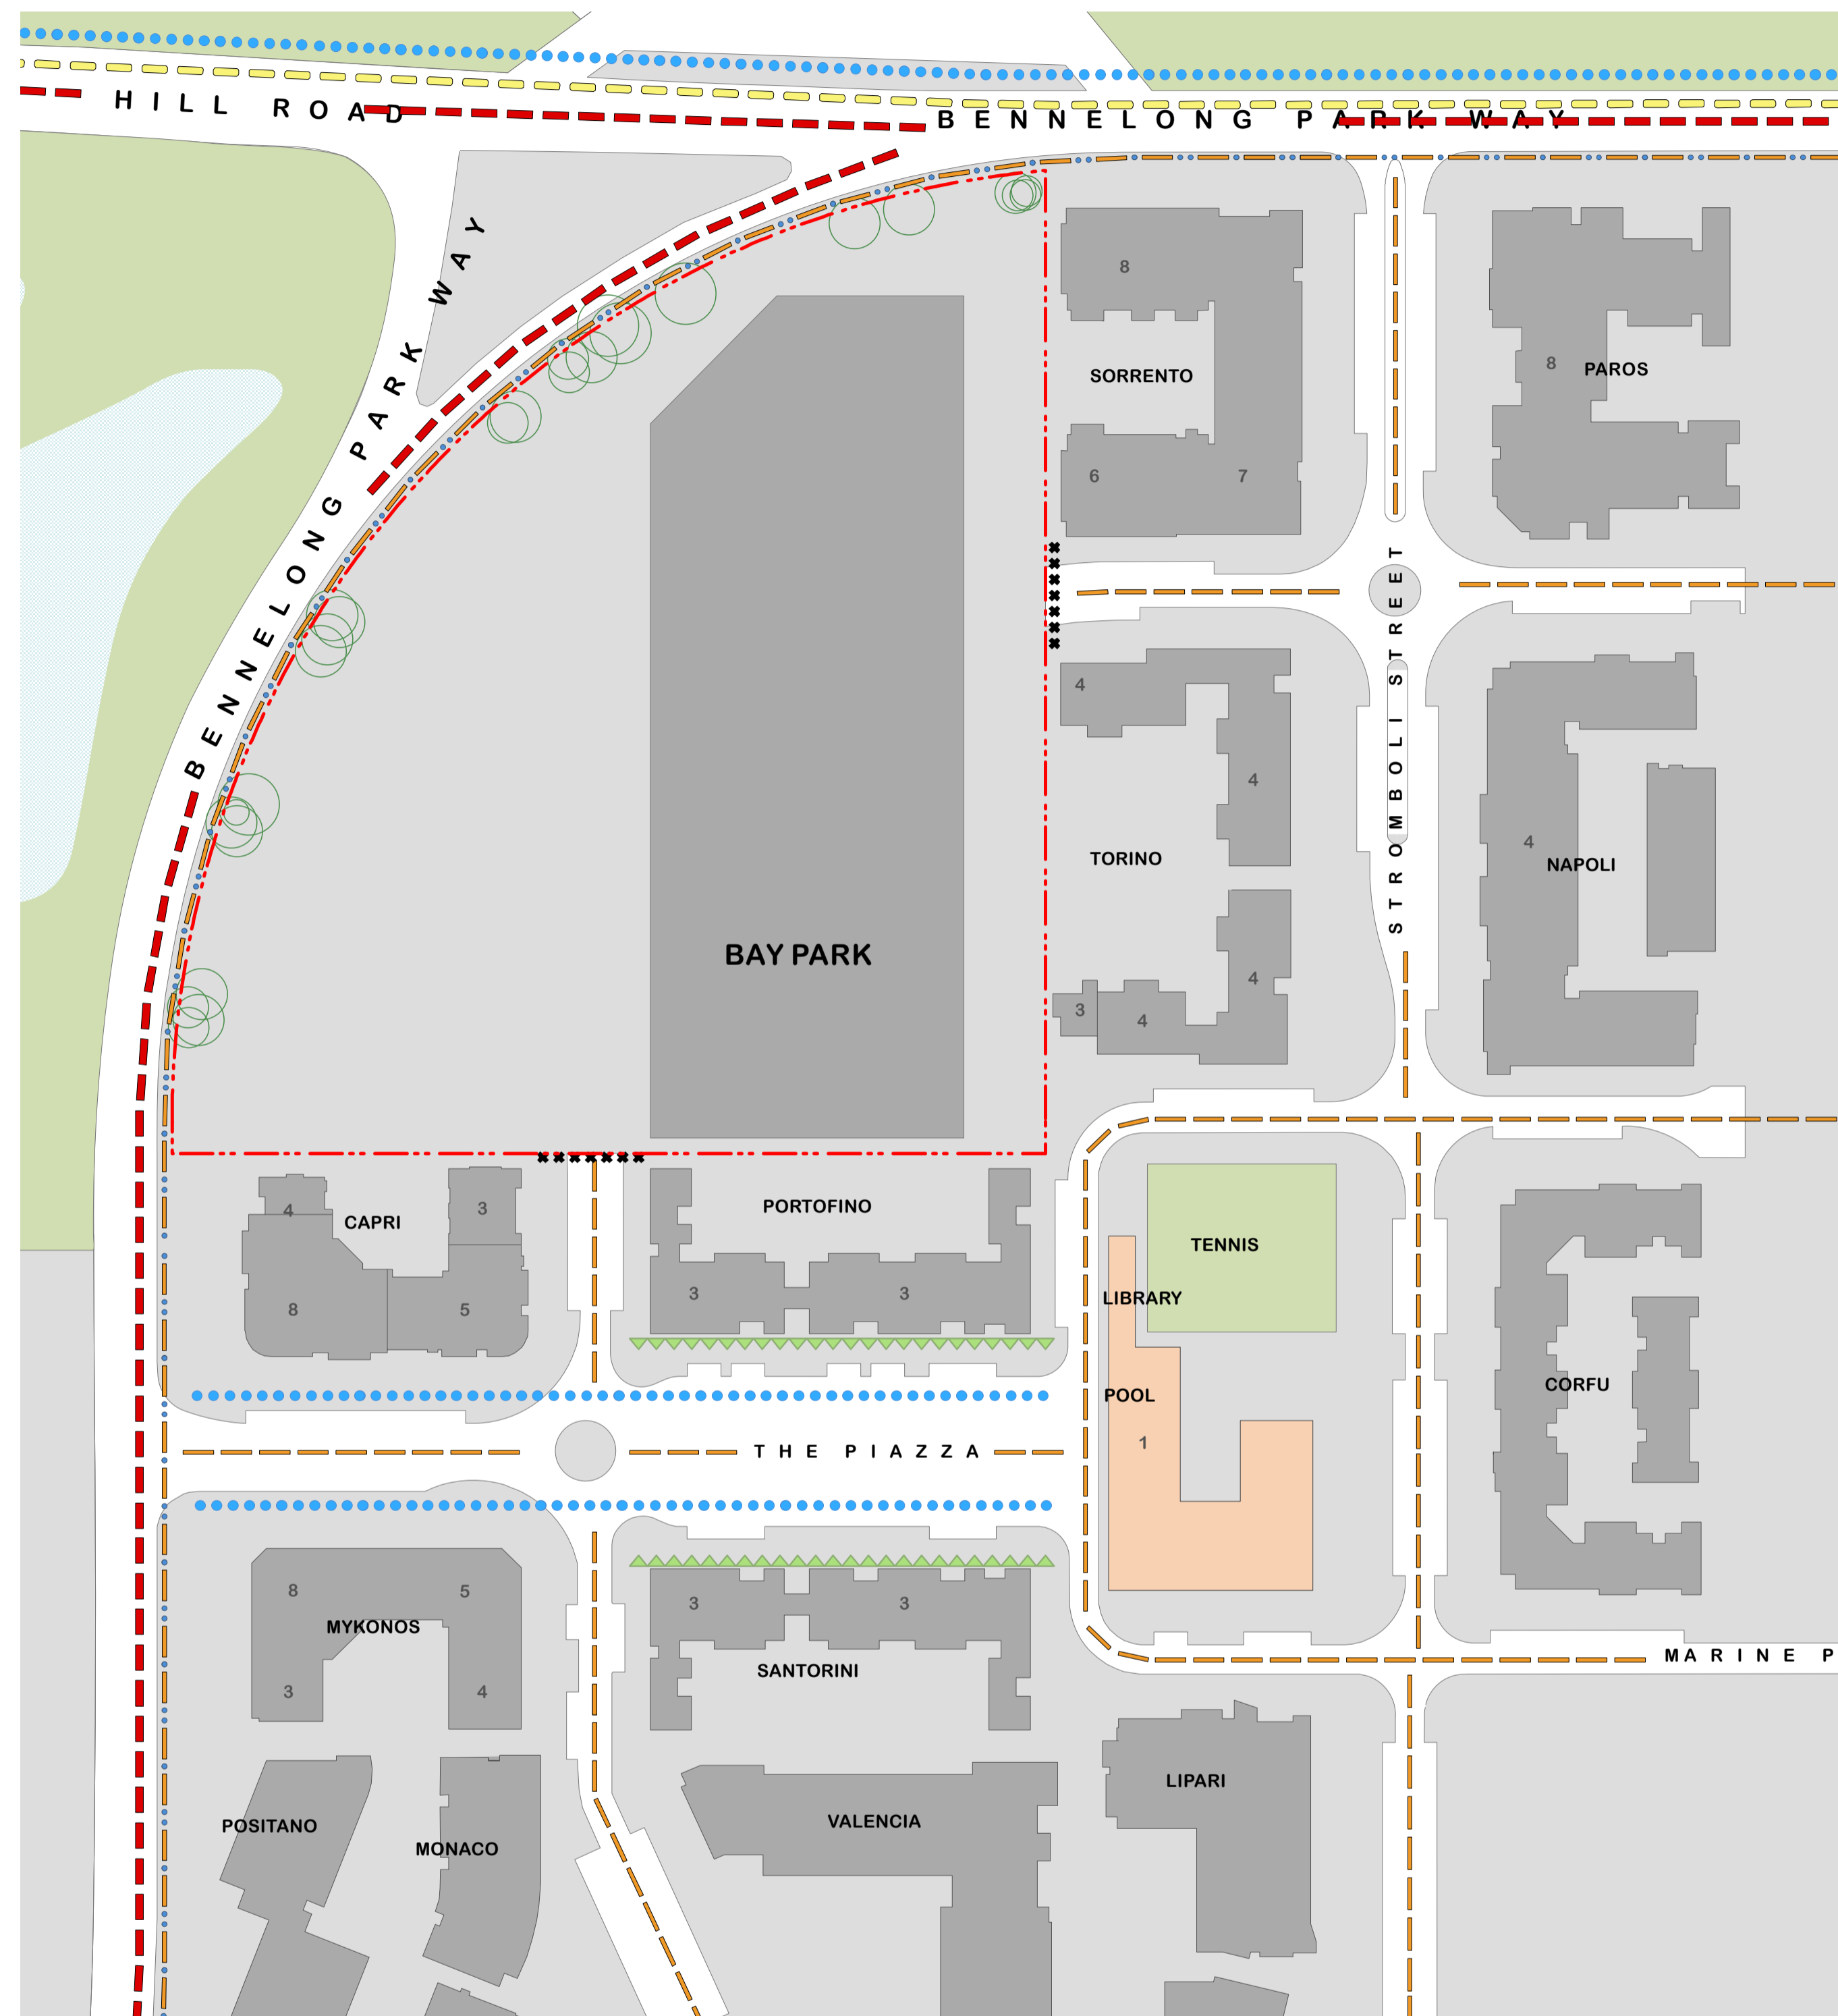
HILL ROAD

BENNELONG PARK WAY

BENNELONG PARK WAY

8

SORRENTO

6

7

8

PAROS

STROMBOLI STREET

4

4

TORINO

4

3

4

4

NAPOLI

BAY PARK

4

CAPRI

3

8

5

PORTOFINO

3

3

TENNIS

LIBRARY

POOL

1

CORFU

THE PIAZZA

8

5

MYKONOS

3

4

3

3

SANTORINI

MARINE P

POSITANO

MONACO

VALENCIA

LIPARI